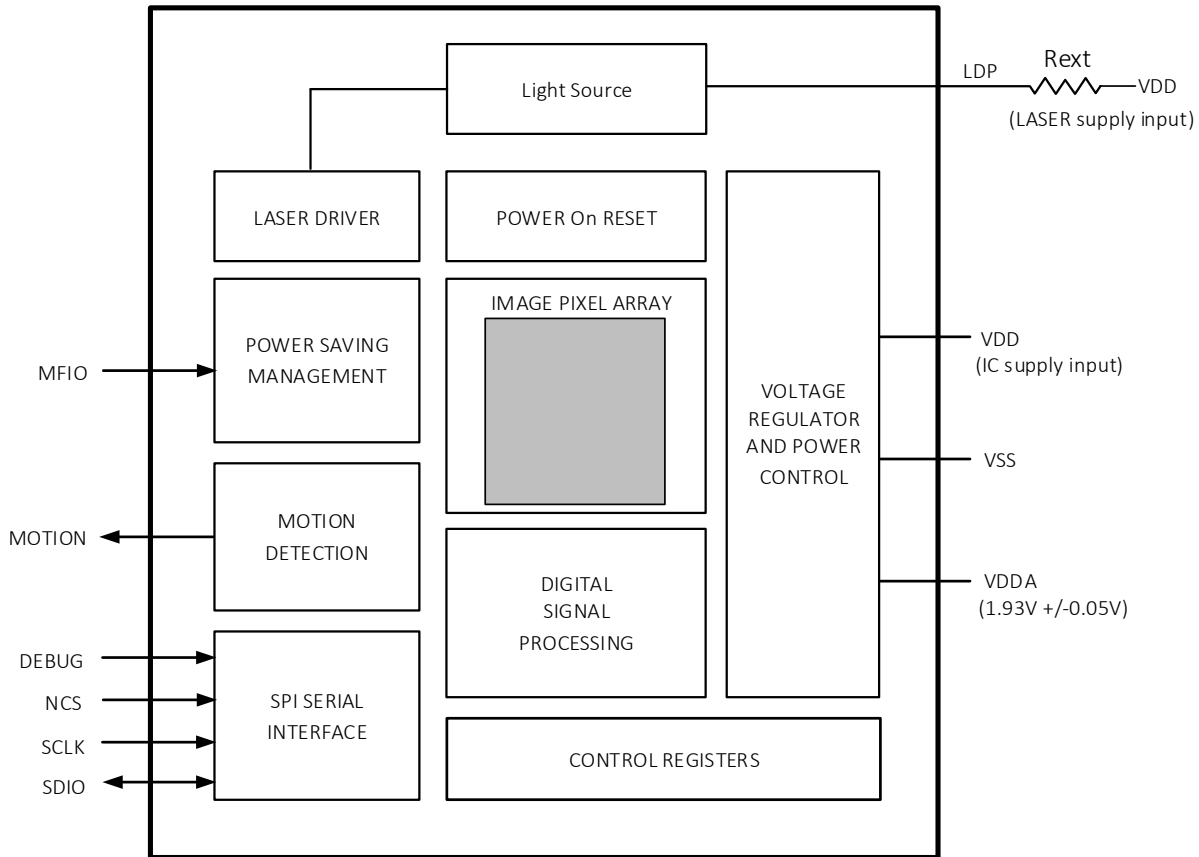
Light Source

LDP

Rext

VDD

(LASER supply input)

LASER DRIVER

POWER On RESET

IMAGE PIXEL ARRAY

MFIO

POWER SAVING MANAGEMENT

VDD
(IC supply input)

VOLTAGE REGULATOR AND POWER CONTROL

VSS

MOTION

MOTION DETECTION

DIGITAL SIGNAL PROCESSING

VDDA
(1.93V +/-0.05V)

DEBUG

NCS

SCLK

SDIO

SPI SERIAL INTERFACE

CONTROL REGISTERS